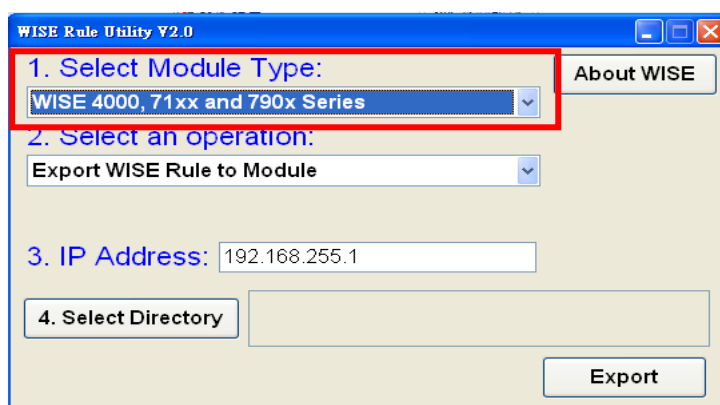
WISE Rule Utility V2.0

1. Select Module Type:

WISE 4000, 71xx and 790x Series

About WISE

2. Select an operation:

Export WISE Rule to Module

3. IP Address: 192.168.255.1

4. Select Directory

Export